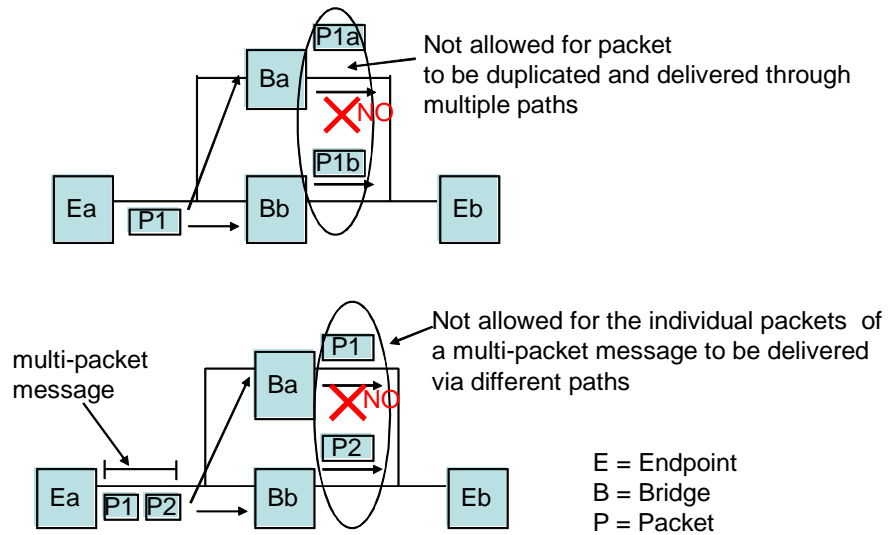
P1a

Not allowed for packet to be duplicated and delivered through multiple paths

Ba

NO

P1b

Ea

P1

Bb

Eb

Not allowed for the individual packets of a multi-packet message to be delivered via different paths

multi-packet message

P1

Ba

NO

P2

Ea

P1 P2

Bb

Eb

E = Endpoint
B = Bridge
P = Packet